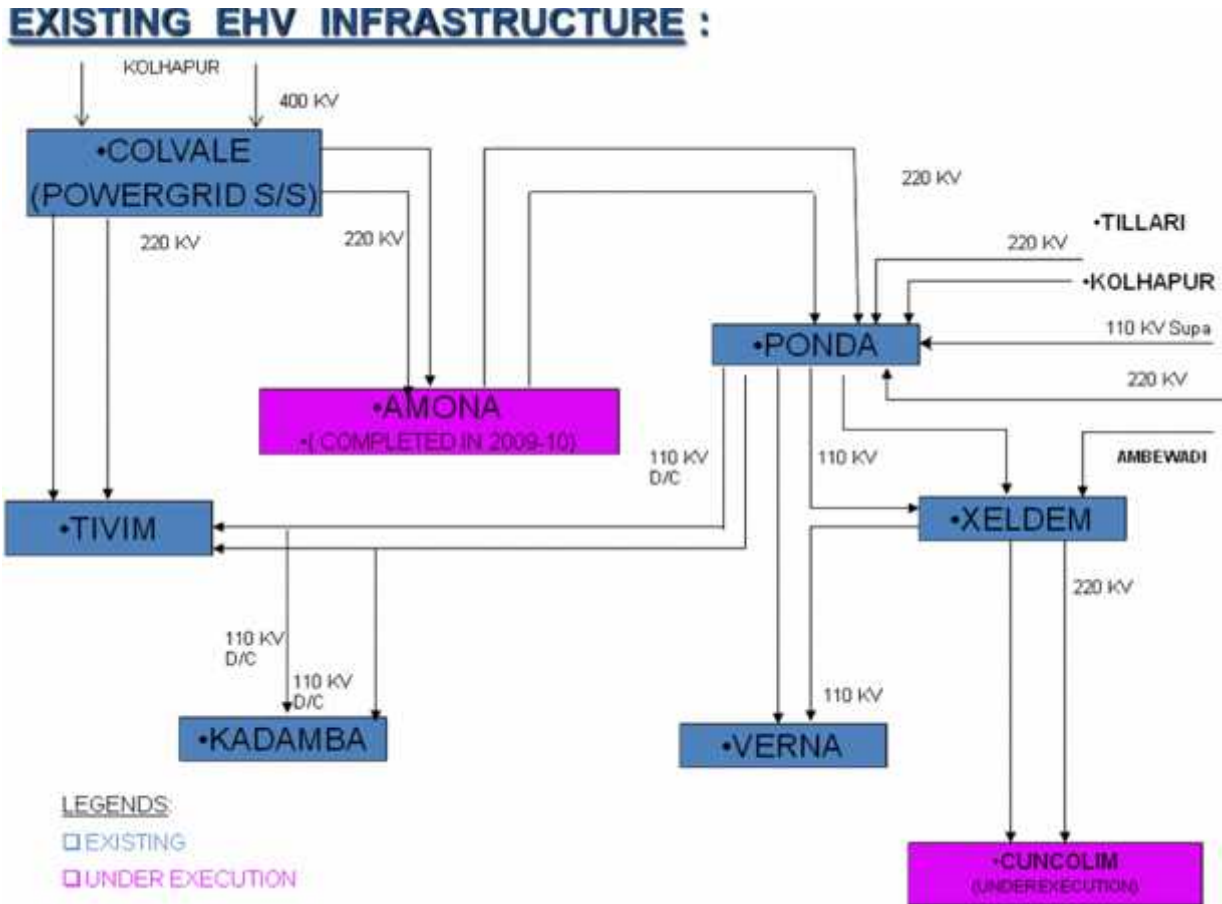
EXISTING EHV INFRASTRUCTURE :

KOLHAPUR

400 KV

•COLVALE (POWERGRID S/S)

220 KV

220 KV

220 KV

•TILLARI

220 KV

•KOLHAPUR

110 KV Supa

•PONDA

220 KV

•AMONA
•( COMPLETED IN 2009-10)

110 KV D/C

110 KV

AMBEWADI

•TIVIM

•XELDEM

220 KV

110 KV D/C

110 KV D/C

110 KV

•KADAMBA

•VERNA

LEGENDS:
EXISTING
UNDER EXECUTION

•CUNCOLIM
(UNDEREXECUTION)